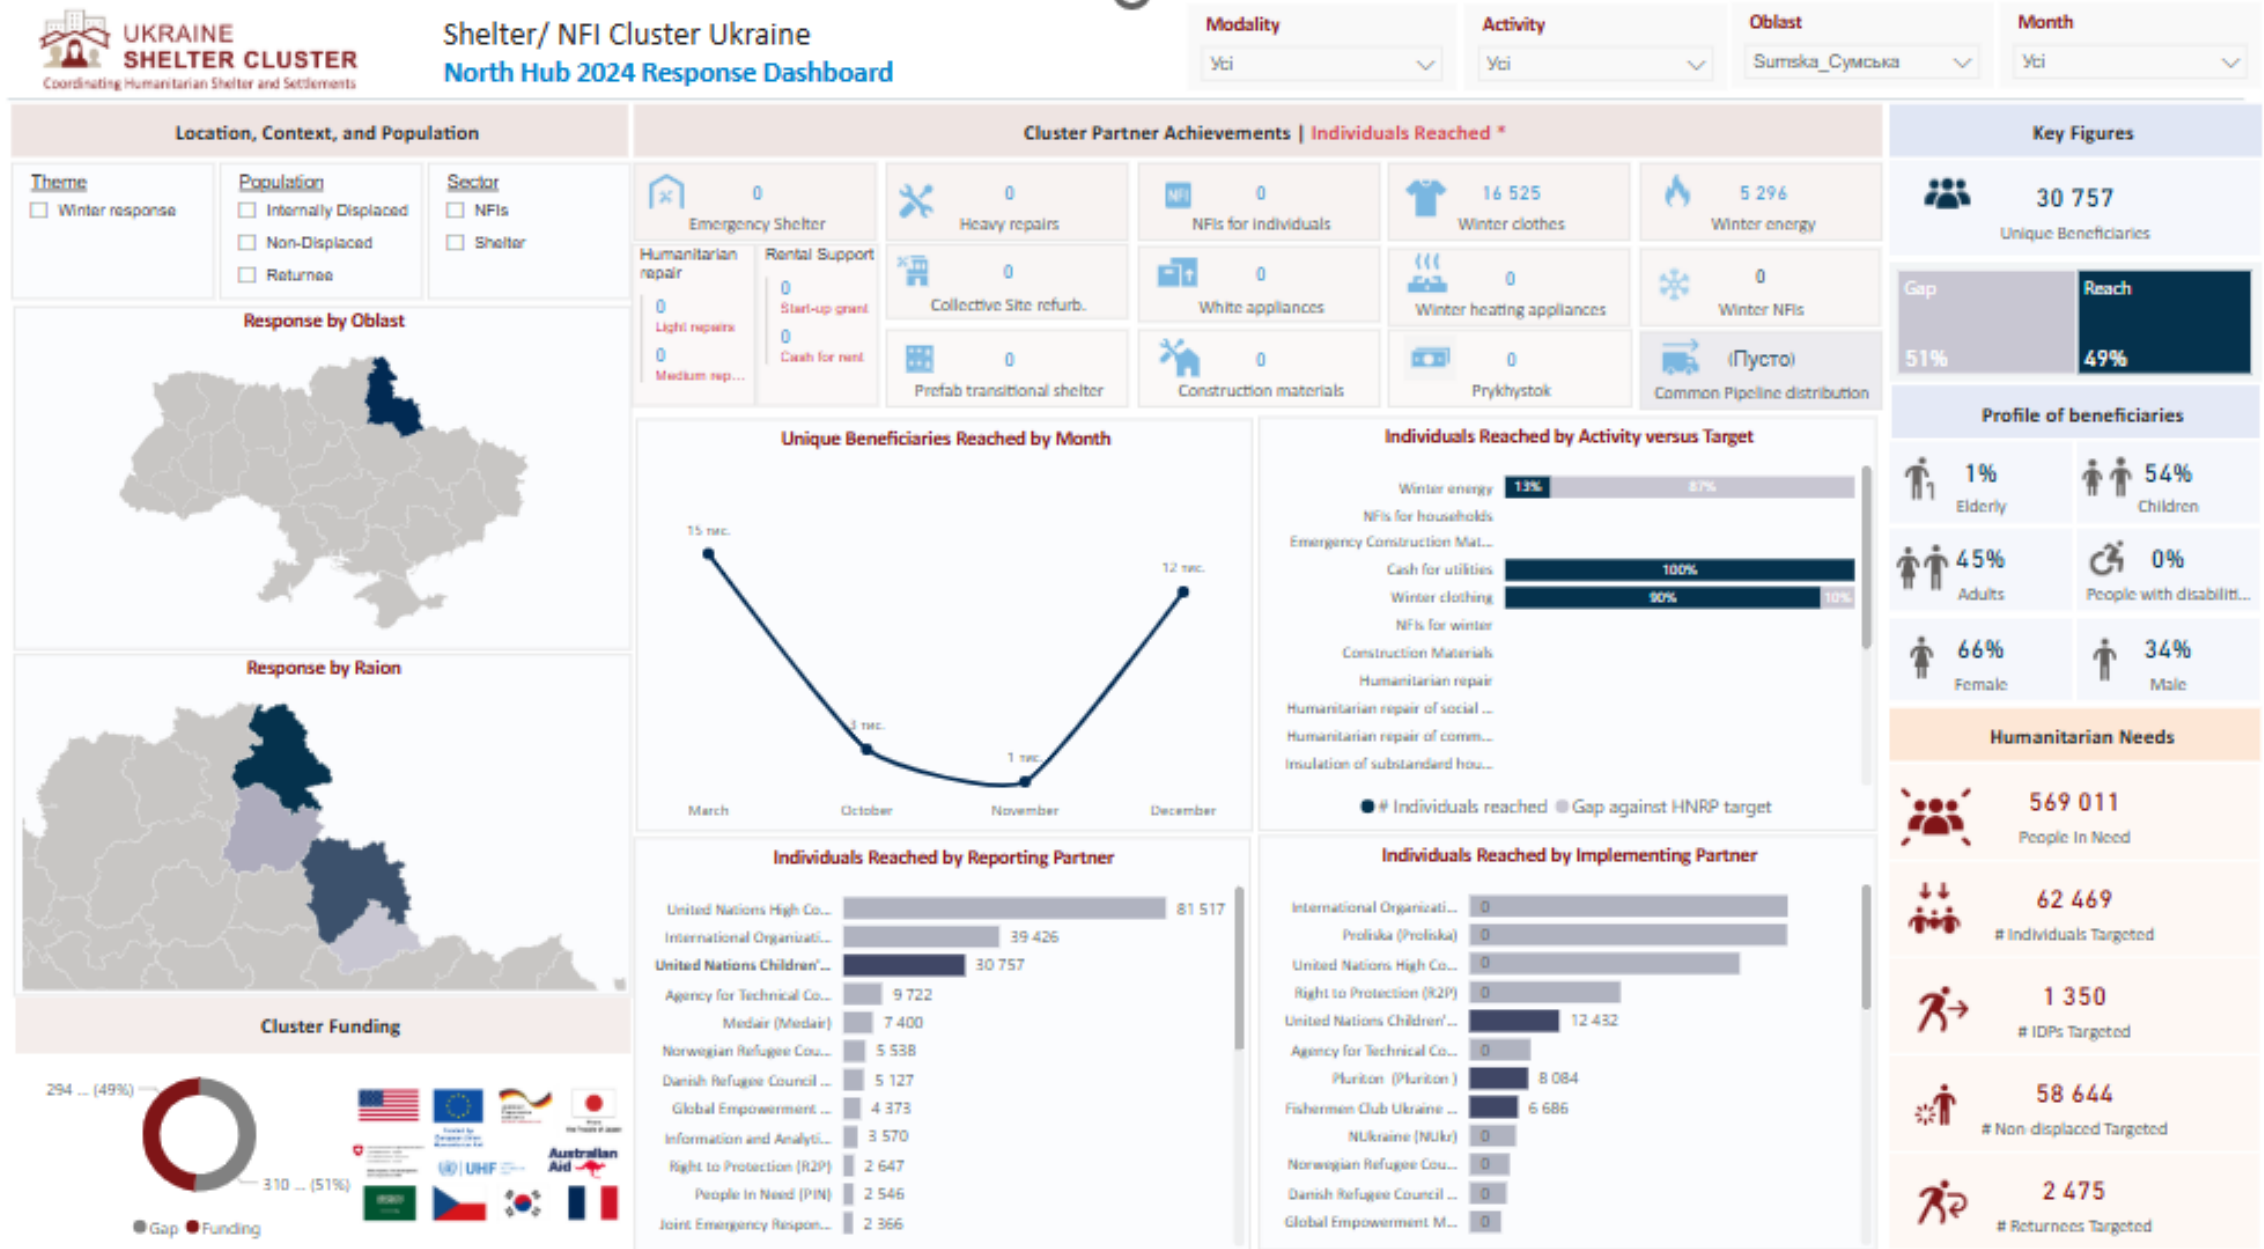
UKRAINE SHELTER CLUSTER
Coordinating Humanitarian Shelter and Settlements

Shelter/ NFI Cluster Ukraine
North Hub 2024 Response Dashboard

Modality
Усі
Activity
Усі
Oblast
Sumska_Сумська
Month
Усі

Location, Context, and Population

Theme
Winter response

Population
Internally Displaced
Non-Displaced
Returnee

Sector
NFIs
Shelter

Response by Oblast

Response by Raion

Cluster Funding

294 ... (49%)
310 ... (51%)
Gap Funding

Australian Aid
UHF

Cluster Partner Achievements | Individuals Reached *

0
Emergency Shelter
0
Heavy repairs
0
NFIs for individuals
16 525
Winter clothes
5 296
Winter energy

Humanitarian repair
0
Light repairs
0
Medium rep...

Rental Support
0
Start-up grant
0
Cash for rent

0
Collective Site refurb.
0
White appliances
0
Winter heating appliances
0
Winter NFIs

0
Prefab transitional shelter
0
Construction materials
0
Prykhystok
(Пусто)
Common Pipeline distribution

Unique Beneficiaries Reached by Month

15 тис.
4 тис.
1 тис.
12 тис.
March
October
November
December

Individuals Reached by Activity versus Target

Winter energy 13% 87%
NFIs for households
Emergency Construction Mat...
Cash for utilities 100%
Winter clothing 90% 10%
NFIs for winter
Construction Materials
Humanitarian repair
Humanitarian repair of social ...
Humanitarian repair of comm...
Insulation of substandard hou...

# Individuals reached   Gap against HNRP target

Individuals Reached by Reporting Partner

| | |
|---|---|
| United Nations High Co... | 81 517 |
| International Organizati... | 39 426 |
| United Nations Children'... | 30 757 |
| Agency for Technical Co... | 9 722 |
| Medair (Medair) | 7 400 |
| Norwegian Refugee Cou... | 5 538 |
| Danish Refugee Council ... | 5 127 |
| Global Empowerment ... | 4 373 |
| Information and Analyti... | 3 570 |
| Right to Protection (R2P) | 2 647 |
| People In Need (PIN) | 2 546 |
| Joint Emergency Respon... | 2 366 |

Individuals Reached by Implementing Partner

| | |
|---|---|
| International Organizati... | 0 |
| Proliska (Proliska) | 0 |
| United Nations High Co... | 0 |
| Right to Protection (R2P) | 0 |
| United Nations Children'... | 12 432 |
| Agency for Technical Co... | 0 |
| Pluriton (Pluriton ) | 8 084 |
| Fishermen Club Ukraine ... | 6 686 |
| NUkraine (NUkr) | 0 |
| Norwegian Refugee Cou... | 0 |
| Danish Refugee Council ... | 0 |
| Global Empowerment M... | 0 |

Key Figures

30 757
Unique Beneficiaries

Gap
51%
Reach
49%

Profile of beneficiaries

1%
Elderly
54%
Children
45%
Adults
0%
People with disabiliti...
66%
Female
34%
Male

Humanitarian Needs

569 011
People In Need
62 469
# Individuals Targeted
1 350
# IDPs Targeted
58 644
# Non-displaced Targeted
2 475
# Returnees Targeted